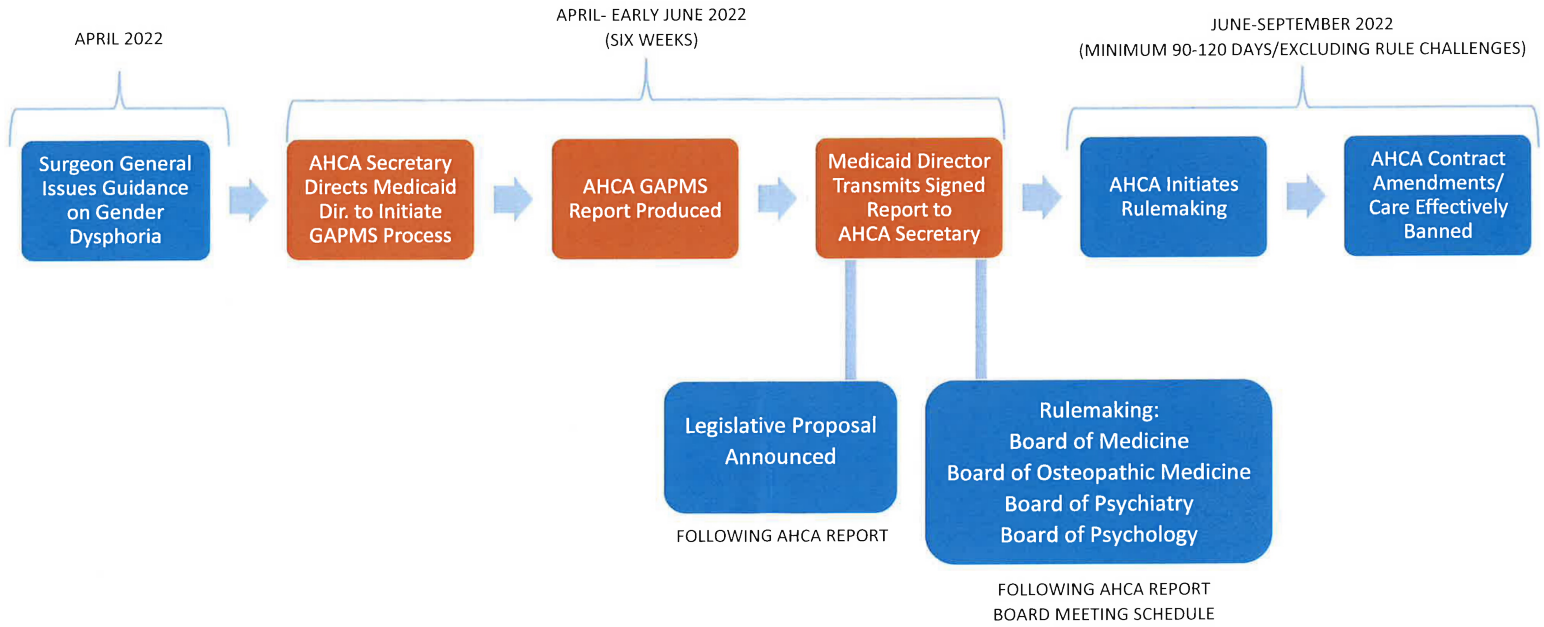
APRIL 2022

APRIL- EARLY JUNE 2022
(SIX WEEKS)

JUNE-SEPTEMBER 2022
(MINIMUM 90-120 DAYS/EXCLUDING RULE CHALLENGES)

Surgeon General Issues Guidance on Gender Dysphoria

AHCA Secretary Directs Medicaid Dir. to Initiate GAPMS Process

AHCA GAPMS Report Produced

Medicaid Director Transmits Signed Report to AHCA Secretary

AHCA Initiates Rulemaking

AHCA Contract Amendments/ Care Effectively Banned

Legislative Proposal Announced

FOLLOWING AHCA REPORT

Rulemaking:
Board of Medicine
Board of Osteopathic Medicine
Board of Psychiatry
Board of Psychology

FOLLOWING AHCA REPORT
BOARD MEETING SCHEDULE